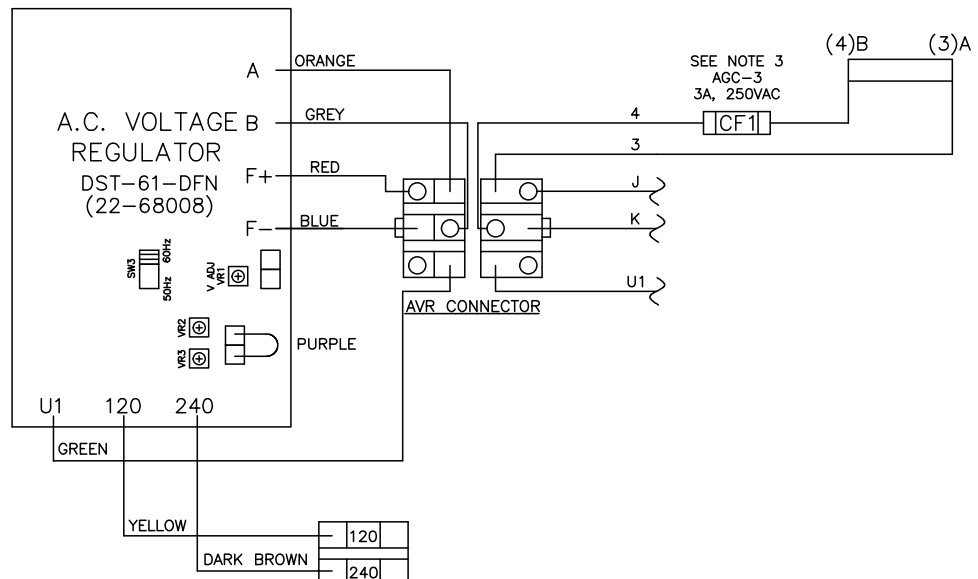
A.C. VOLTAGE REGULATOR
DST-61-DFN
(22-68008)

A
B
F+
F−

ORANGE
GREY
RED
BLUE

SW3
60Hz
50Hz
V ADJ
VR1
VR2
VR3
PURPLE

U1
120
240

GREEN
YELLOW
DARK BROWN
120
240

AVR CONNECTOR

SEE NOTE 3
AGC-3
3A, 250VAC
CF1
4
3
J
K
U1
(4)B
(3)A